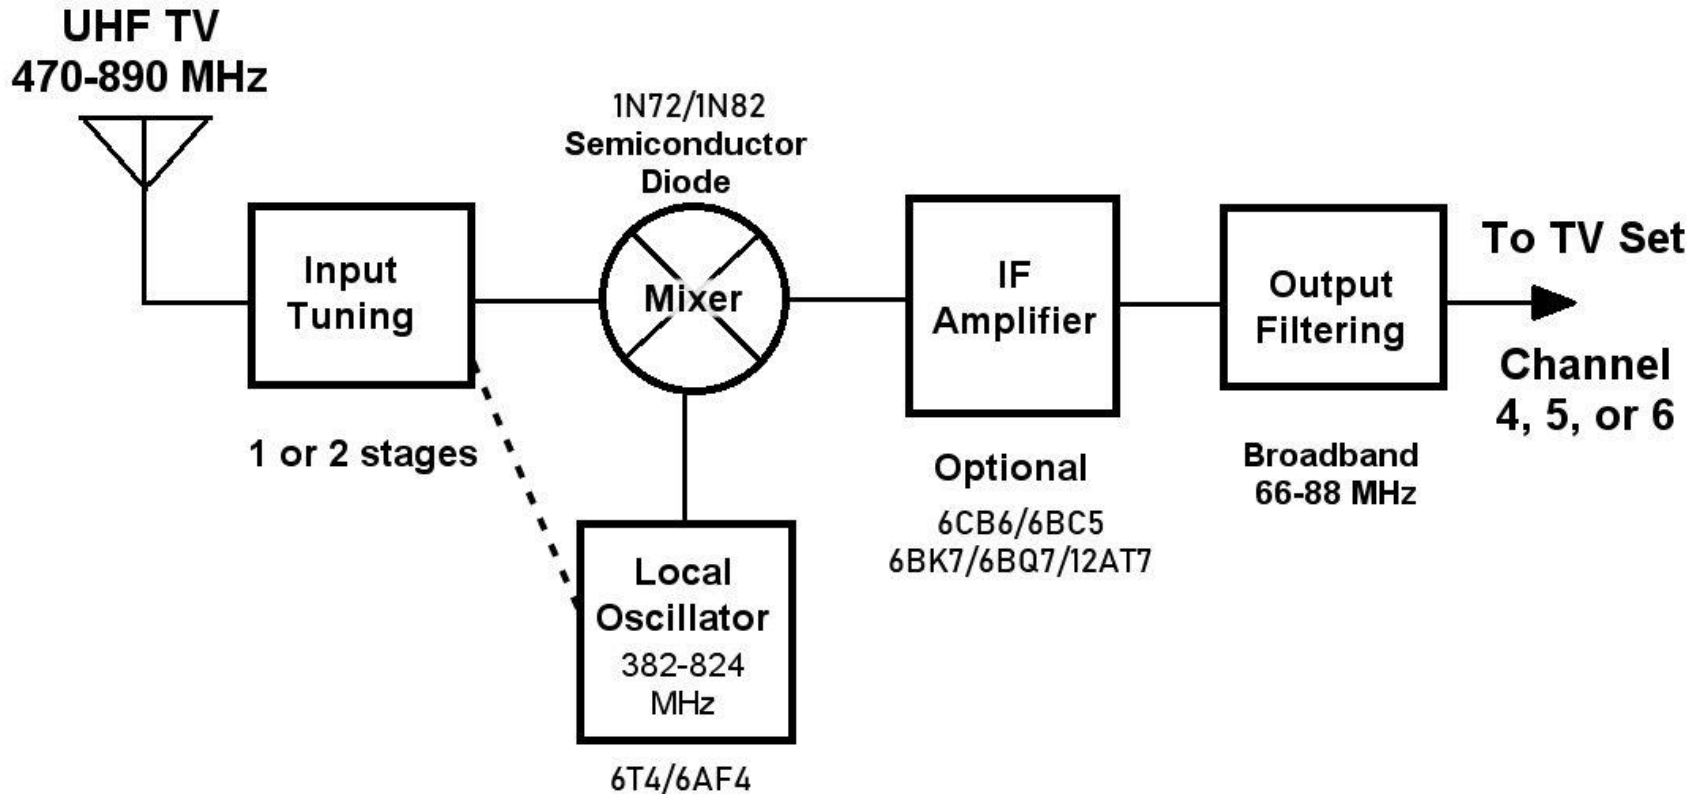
UHF TV
470-890 MHz

1N72/1N82
Semiconductor
Diode

Input
Tuning

Mixer

IF
Amplifier

Output
Filtering

To TV Set

Channel
4, 5, or 6

1 or 2 stages

Optional

6CB6/6BC5
6BK7/6BQ7/12AT7

Broadband
66-88 MHz

Local
Oscillator
382-824
MHz

6T4/6AF4